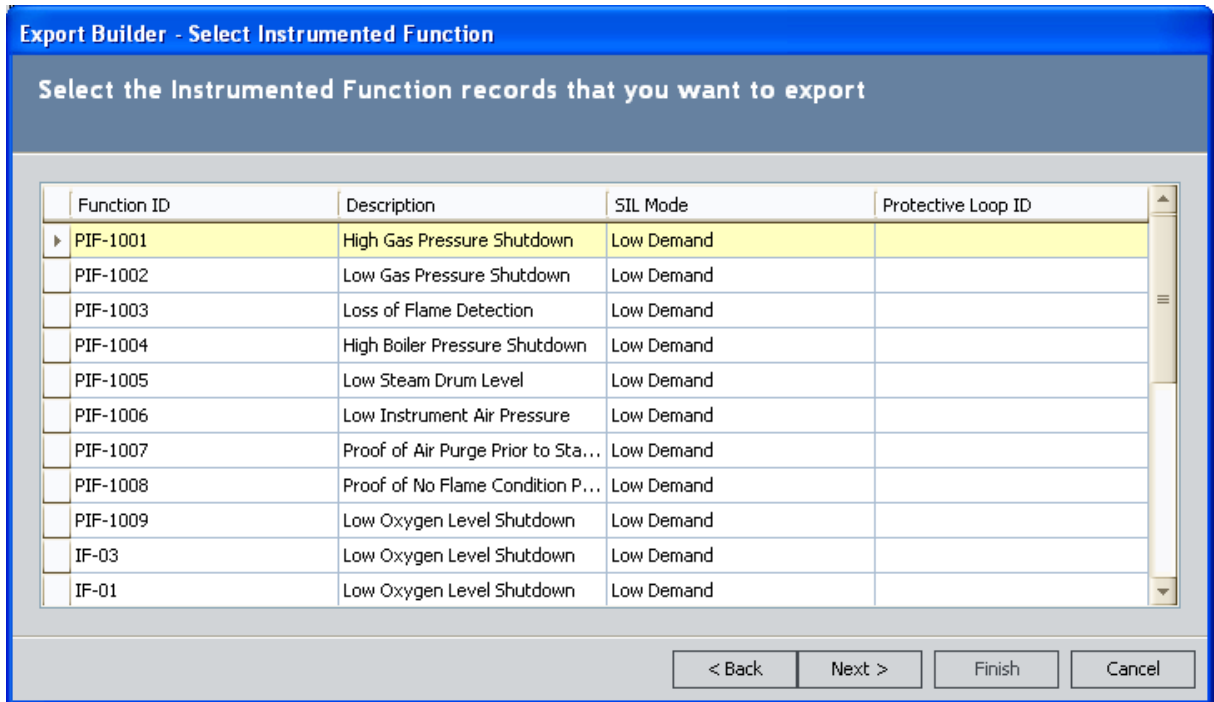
Export Builder - Select Instrumented Function

Select the Instrumented Function records that you want to export

| Function ID | Description | SIL Mode | Protective Loop ID |
|---|---|---|---|
| PIF-1001 | High Gas Pressure Shutdown | Low Demand | |
| PIF-1002 | Low Gas Pressure Shutdown | Low Demand | |
| PIF-1003 | Loss of Flame Detection | Low Demand | |
| PIF-1004 | High Boiler Pressure Shutdown | Low Demand | |
| PIF-1005 | Low Steam Drum Level | Low Demand | |
| PIF-1006 | Low Instrument Air Pressure | Low Demand | |
| PIF-1007 | Proof of Air Purge Prior to Sta... | Low Demand | |
| PIF-1008 | Proof of No Flame Condition P... | Low Demand | |
| PIF-1009 | Low Oxygen Level Shutdown | Low Demand | |
| IF-03 | Low Oxygen Level Shutdown | Low Demand | |
| IF-01 | Low Oxygen Level Shutdown | Low Demand | |

< Back  Next >  Finish  Cancel